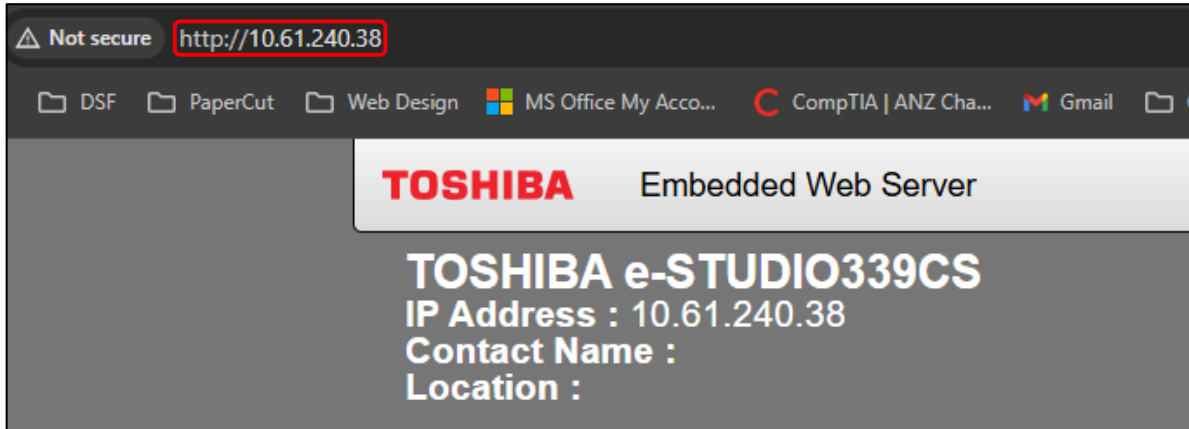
Not secure http://10.61.240.38

DSF PaperCut Web Design MS Office My Acco... CompTIA | ANZ Cha... Gmail

TOSHIBA Embedded Web Server

TOSHIBA e-STUDIO339CS
IP Address : 10.61.240.38
Contact Name :
Location :